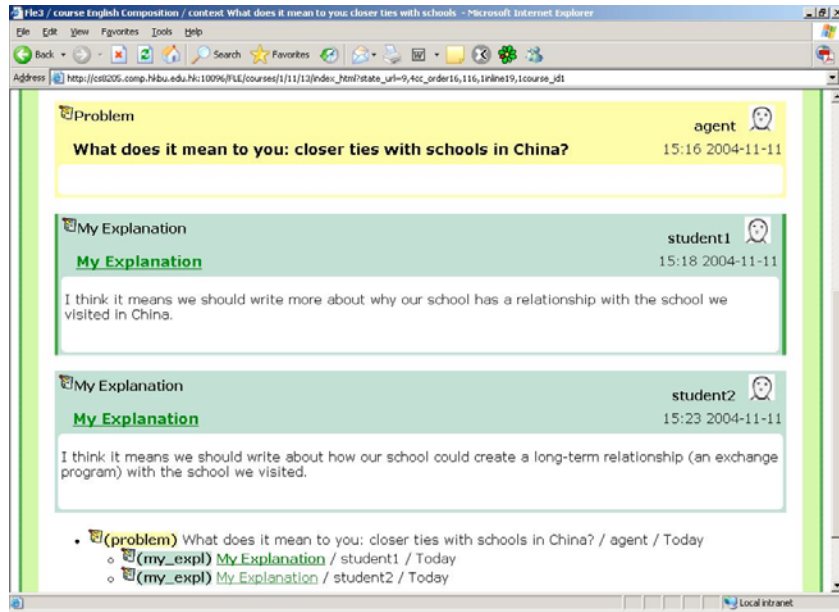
Fle3 / course English Composition / context What does it mean to you: closer ties with schools - Microsoft Internet Explorer

File Edit View Favorites Tools Help

Back Search Favorites

Address http://csll205.comp.hkbu.edu.hk:10096/FLE/courses/1/11/13/index_html?state_url=9,4cc_order16,116,1inline19,1course_id1

Problem

agent

What does it mean to you: closer ties with schools in China?

15:16 2004-11-11

My Explanation

student1

My Explanation

15:18 2004-11-11

I think it means we should write more about why our school has a relationship with the school we visited in China.

My Explanation

student2

My Explanation

15:23 2004-11-11

I think it means we should write about how our school could create a long-term relationship (an exchange program) with the school we visited.

• (problem) What does it mean to you: closer ties with schools in China? / agent / Today
  ◦ (my_expl) My Explanation / student1 / Today
  ◦ (my_expl) My Explanation / student2 / Today

Local intranet